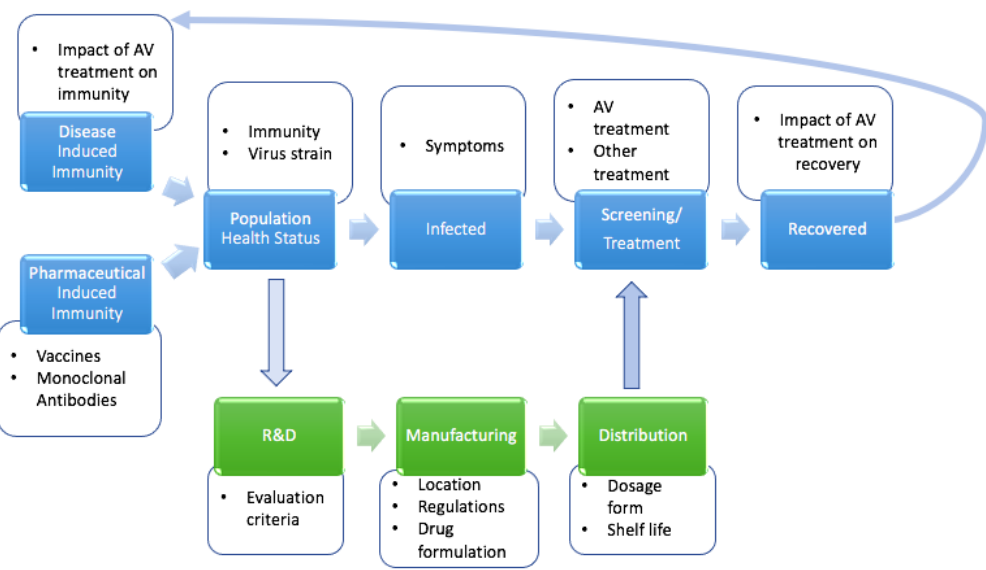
- Impact of AV treatment on immunity

Disease Induced Immunity

- Immunity
- Virus strain

Population Health Status

- Symptoms

Infected

- AV treatment
- Other treatment

Screening/ Treatment

- Impact of AV treatment on recovery

Recovered

Pharmaceutical Induced Immunity

- Vaccines
- Monoclonal Antibodies

R&D

- Evaluation criteria

Manufacturing

- Location
- Regulations
- Drug formulation

Distribution

- Dosage form
- Shelf life